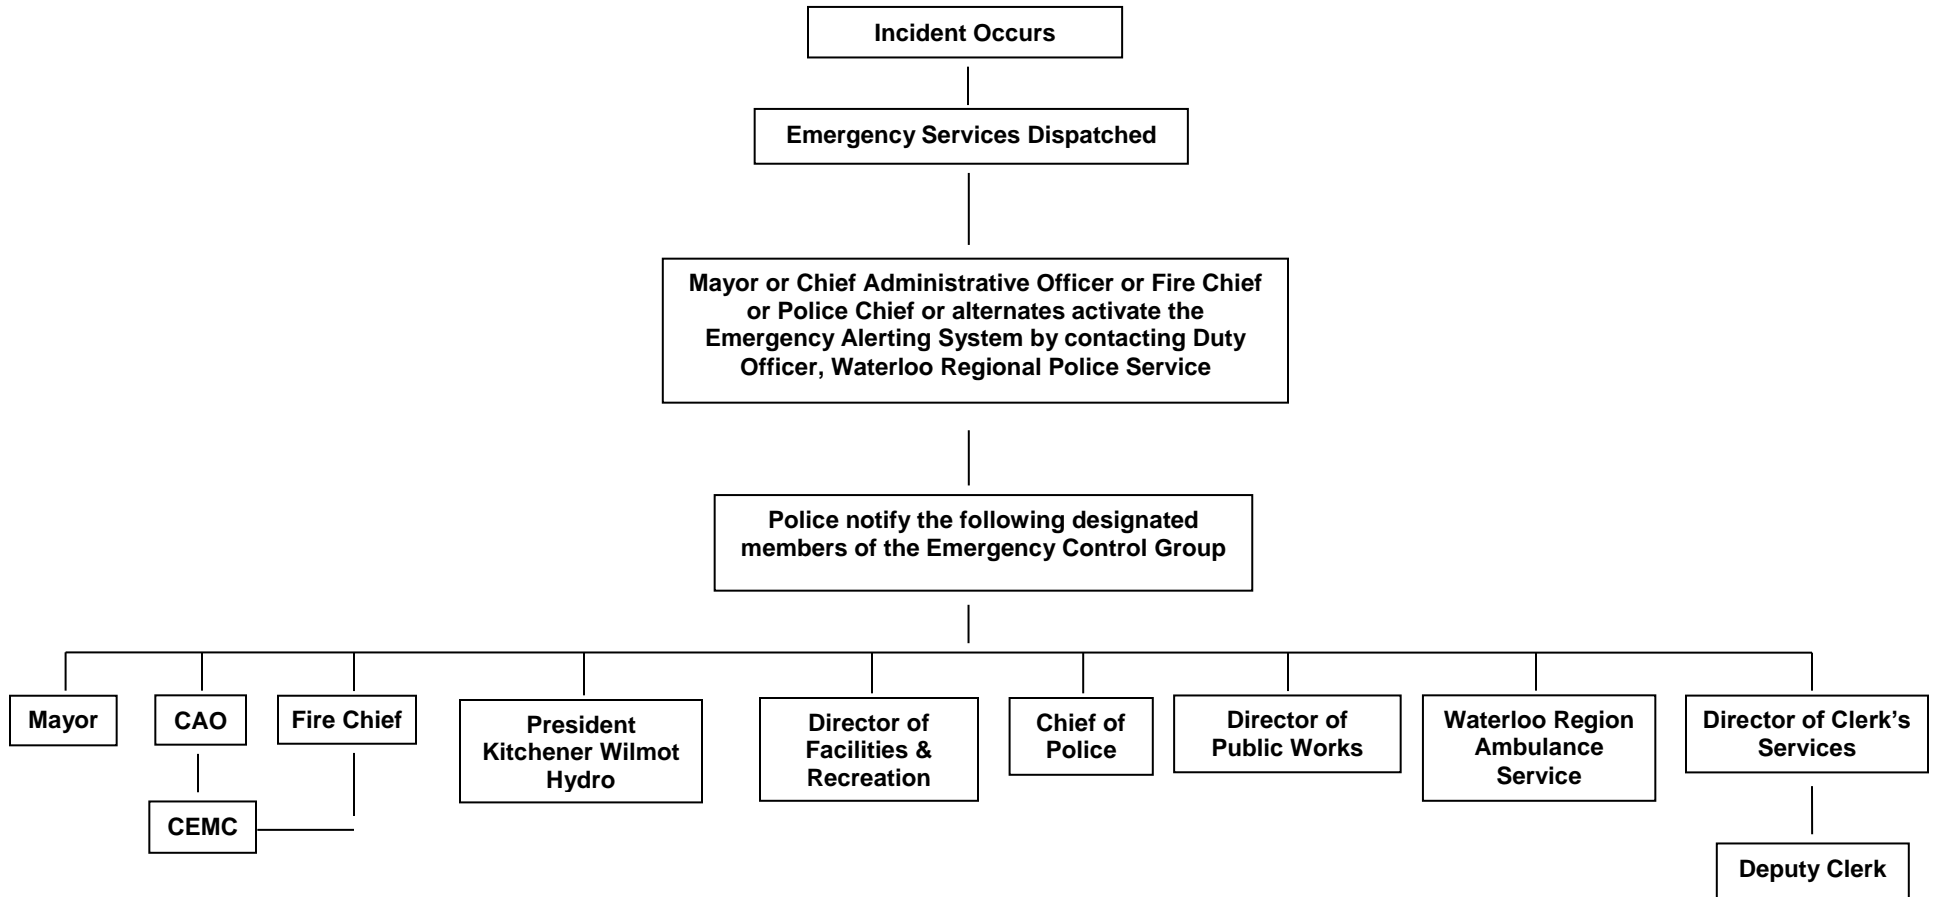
Incident Occurs

Emergency Services Dispatched

Mayor or Chief Administrative Officer or Fire Chief or Police Chief or alternates activate the Emergency Alerting System by contacting Duty Officer, Waterloo Regional Police Service

Police notify the following designated members of the Emergency Control Group

Mayor

CAO

Fire Chief

President Kitchener Wilmot Hydro

Director of Facilities & Recreation

Chief of Police

Director of Public Works

Waterloo Region Ambulance Service

Director of Clerk's Services

CEMC

Deputy Clerk